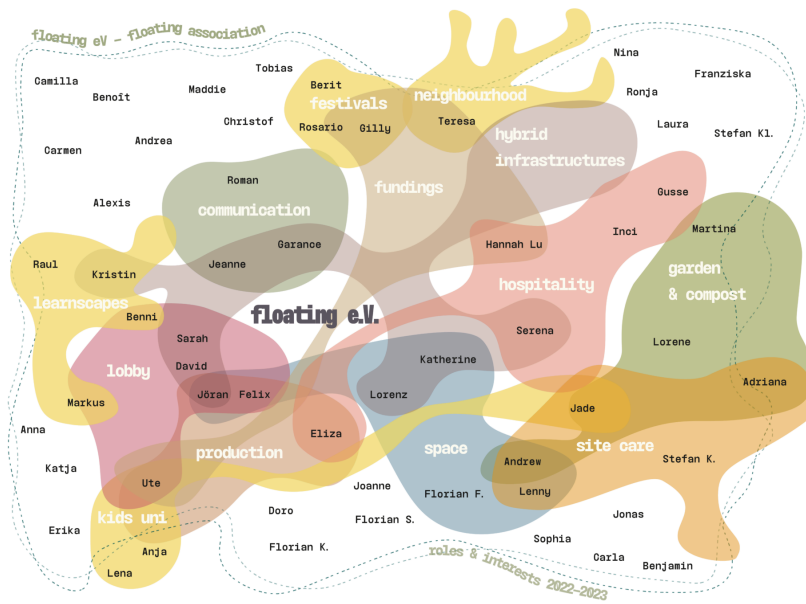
floating eV – floating association

floating e.V.

Camilla
Benoît
Maddie
Tobias
Berit
festivals
neighbourhood
Nina
Franziska
Ronja
Rosario
Gilly
Teresa
hybrid infrastructures
Laura
Stefan Kl.
Christof
Andrea
Carmen
fundings
Roman
communication
Gusse
Alexis
Martina
Inoi
Hannah Lu
Garance
Raul
Kristin
Jeanne
garden & compost
hospitality
learnscapes
Benni
Sarah
Serena
Lorene
lobby
David
Katherine
Adriana
Jöran
Felix
Lorenz
Markus
Jade
Anna
Eliza
space
site care
production
Andrew
Stefan K.
Katja
Ute
Joanne
Lenny
Florian F.
kids uni
Doro
Florian S.
Jonas
Erika
Anja
Sophia
Florian K.
Carla
Benjamin
Lena
roles & interests 2022–2023